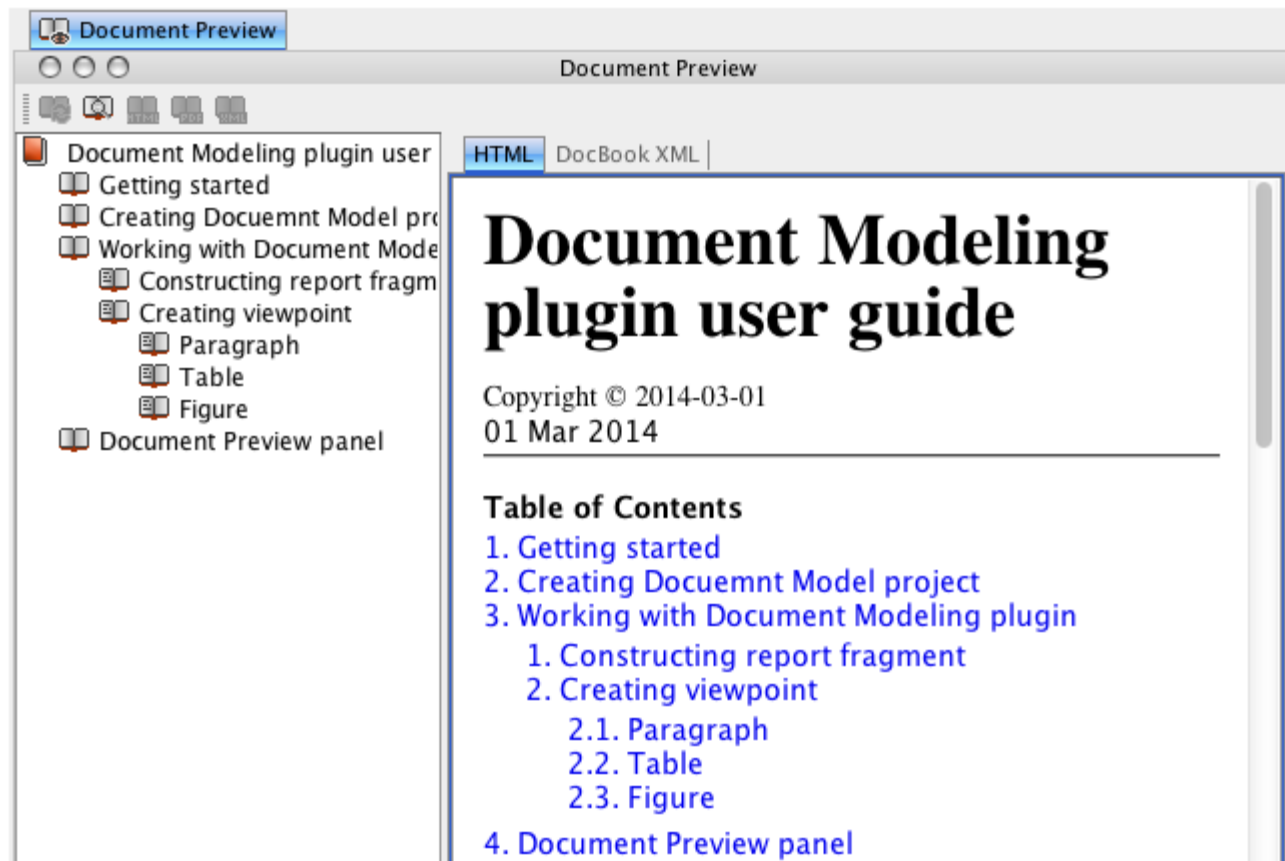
Document Preview

Document Preview

HTML PDF XML

Document Modeling plugin user
Getting started
Creating Docuemnt Model pro
Working with Document Mode
Constructing report fragm
Creating viewpoint
Paragraph
Table
Figure
Document Preview panel

HTML DocBook XML

# Document Modeling plugin user guide

Copyright © 2014-03-01
01 Mar 2014

Table of Contents
1. Getting started
2. Creating Docuemnt Model project
3. Working with Document Modeling plugin
1. Constructing report fragment
2. Creating viewpoint
2.1. Paragraph
2.2. Table
2.3. Figure
4. Document Preview panel